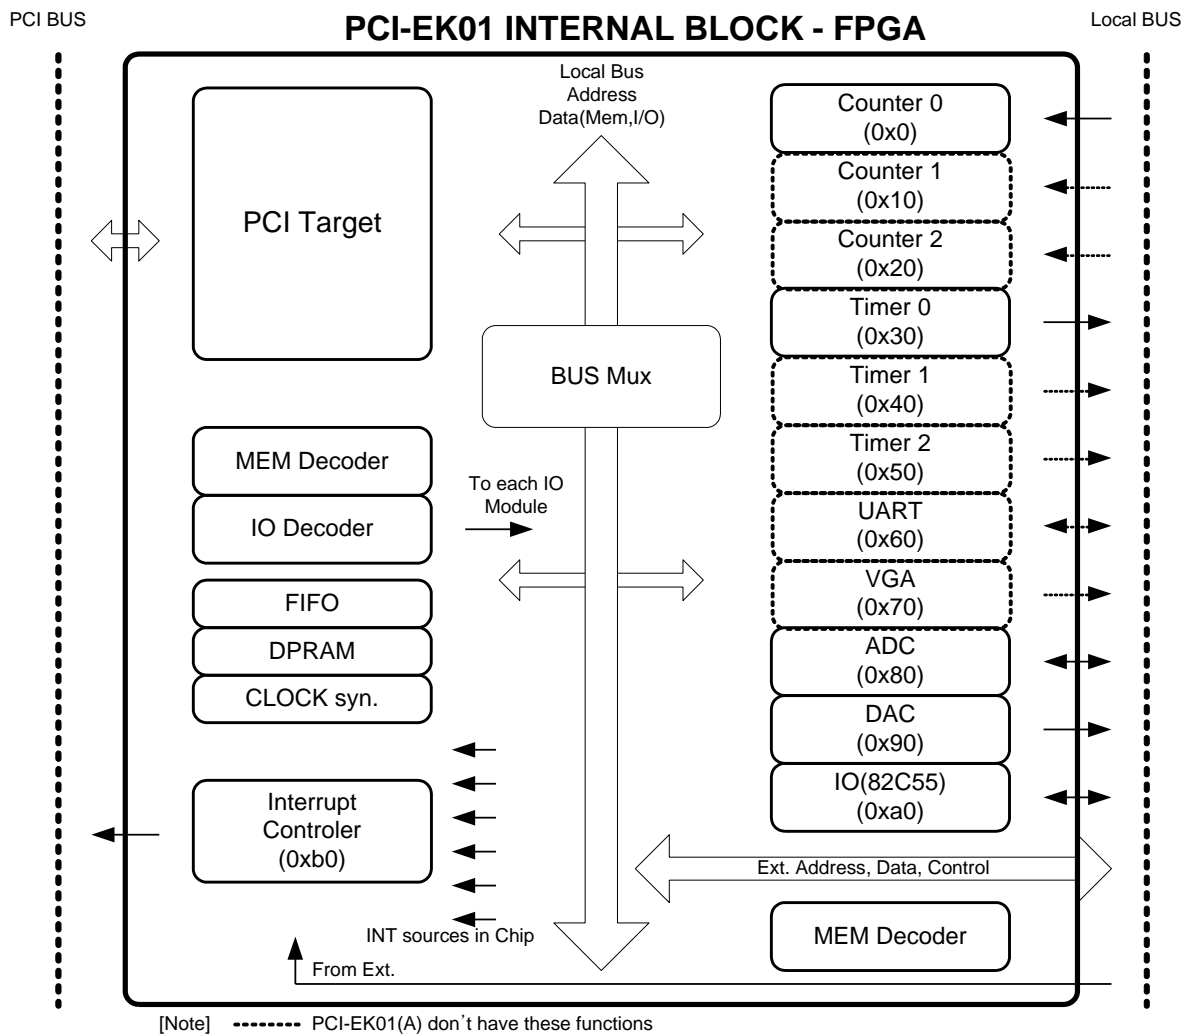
PCI BUS

PCI-EK01 INTERNAL BLOCK - FPGA

Local BUS

Local Bus
Address
Data(Mem,I/O)

PCI Target

BUS Mux

MEM Decoder

IO Decoder

To each IO
Module

FIFO

DPRAM

CLOCK syn.

Interrupt
Controler
(0xb0)

INT sources in Chip

From Ext.

Counter 0
(0x0)

Counter 1
(0x10)

Counter 2
(0x20)

Timer 0
(0x30)

Timer 1
(0x40)

Timer 2
(0x50)

UART
(0x60)

VGA
(0x70)

ADC
(0x80)

DAC
(0x90)

IO(82C55)
(0xa0)

Ext. Address, Data, Control

MEM Decoder

[Note] -------- PCI-EK01(A) don't have these functions